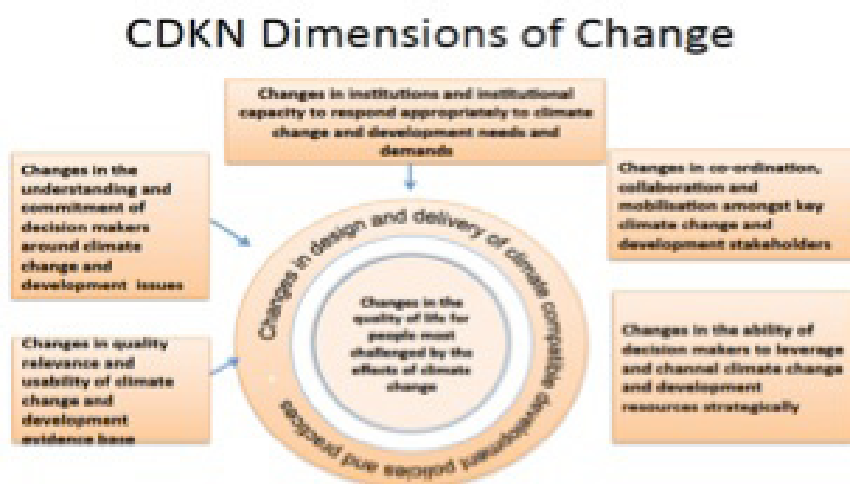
CDKN Dimensions of Change

Changes in institutions and institutional capacity to respond appropriately to climate change and development needs and demands

Changes in the understanding and commitment of decision makers around climate change and development issues

Changes in co-ordination, collaboration and mobilisation amongst key climate change and development stakeholders

Changes in design and delivery of climate compatible development policies and practices

Changes in the quality of life for people most challenged by the effects of climate change

Changes in quality relevance and usability of climate change and development evidence base

Changes in the ability of decision makers to leverage and channel climate change and development resources strategically